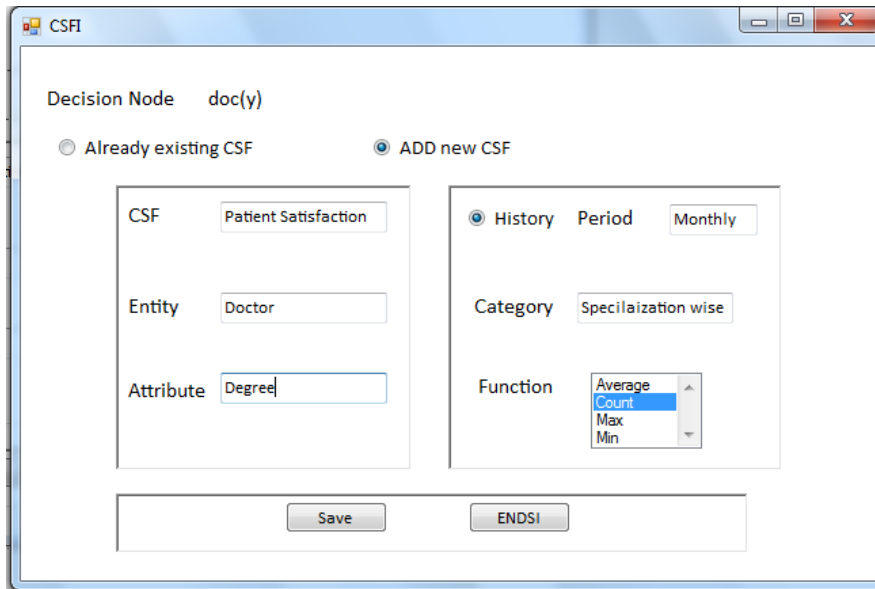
CSFI

Decision Node doc(y)

Already existing CSF

ADD new CSF

CSF Patient Satisfaction

Entity Doctor

Attribute Degree

History Period Monthly

Category Specilaization wise

Function
Average
Count
Max
Min

Save

ENDSI